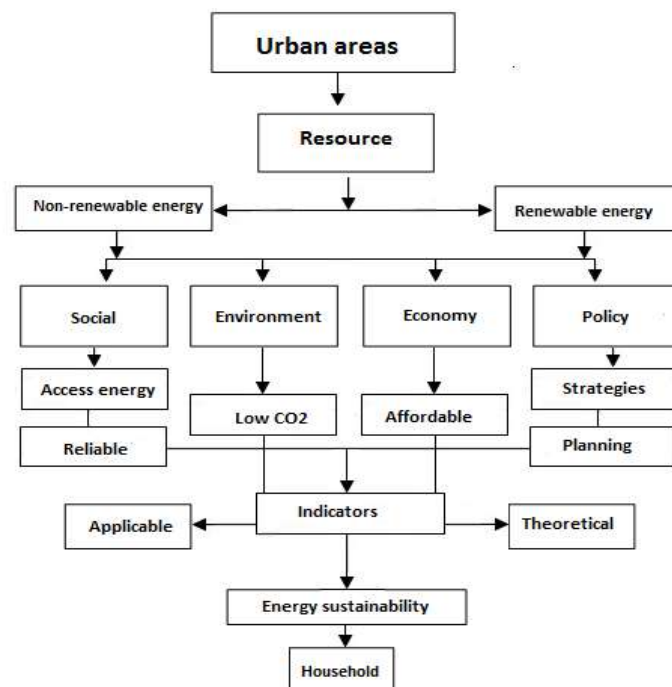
Urban areas

Resource

Non-renewable energy

Renewable energy

Social

Environment

Economy

Policy

Access energy

Low CO2

Affordable

Strategies

Reliable

Planning

Applicable

Indicators

Theoretical

Energy sustainability

Household